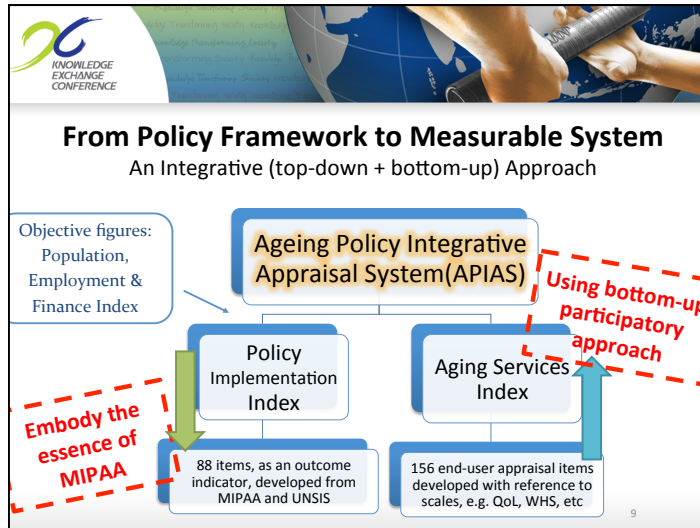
KNOWLEDGE EXCHANGE CONFERENCE

From Policy Framework to Measurable System

An Integrative (top-down + bottom-up) Approach

Objective figures: Population, Employment & Finance Index

Ageing Policy Integrative Appraisal System(APIAS)

Using bottom-up participatory approach

Policy Implementation Index

Aging Services Index

Embody the essence of MIPAA

88 items, as an outcome indicator, developed from MIPAA and UNSIS

156 end-user appraisal items developed with reference to scales, e.g. QoL, WHS, etc

9